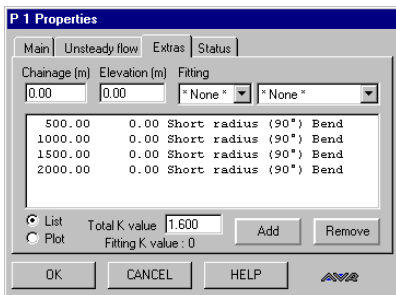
P 1 Properties

Main | Unsteady flow | Extras | Status

Chainage (m) Elevation (m) Fitting

0.00 0.00 * None * * None *

| | | |
|---|---|---|
| 500.00 | 0.00 | Short radius (90°) Bend |
| 1000.00 | 0.00 | Short radius (90°) Bend |
| 1500.00 | 0.00 | Short radius (90°) Bend |
| 2000.00 | 0.00 | Short radius (90°) Bend |

List
Plot

Total K value 1.600
Fitting K value : 0

Add Remove

OK CANCEL HELP

AVR